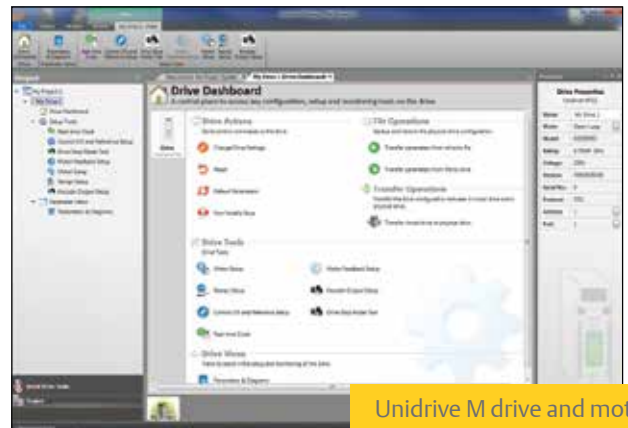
Drive Dashboard

A central place to access key configuration, setup and monitoring tools on the drive

Drive Actions

File Operations

Transfer Operations

Drive Tools

Drive Menus

Unidrive M drive and mot